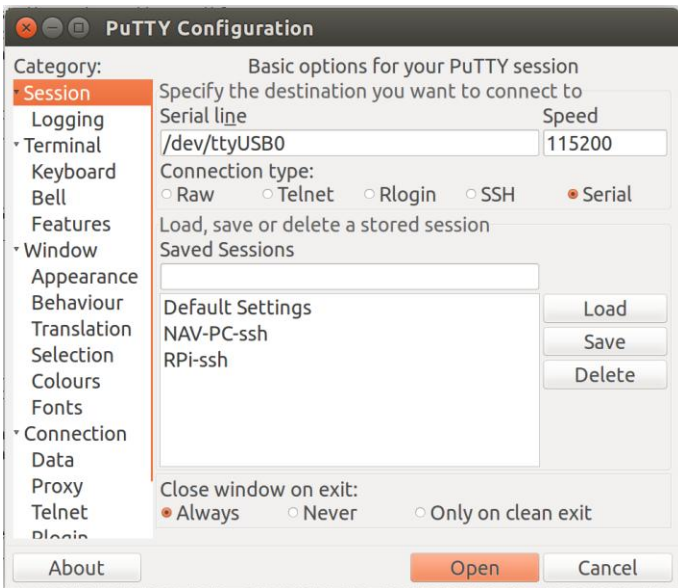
PuTTY Configuration

Category:
Session
Logging
Terminal
Keyboard
Bell
Features
Window
Appearance
Behaviour
Translation
Selection
Colours
Fonts
Connection
Data
Proxy
Telnet
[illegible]

Basic options for your PuTTY session
Specify the destination you want to connect to
Serial line
/dev/ttyUSB0
Speed
115200
Connection type:
Raw
Telnet
Rlogin
SSH
Serial
Load, save or delete a stored session
Saved Sessions
Default Settings
NAV-PC-ssh
RPi-ssh
Load
Save
Delete
Close window on exit:
Always
Never
Only on clean exit

About
Open
Cancel